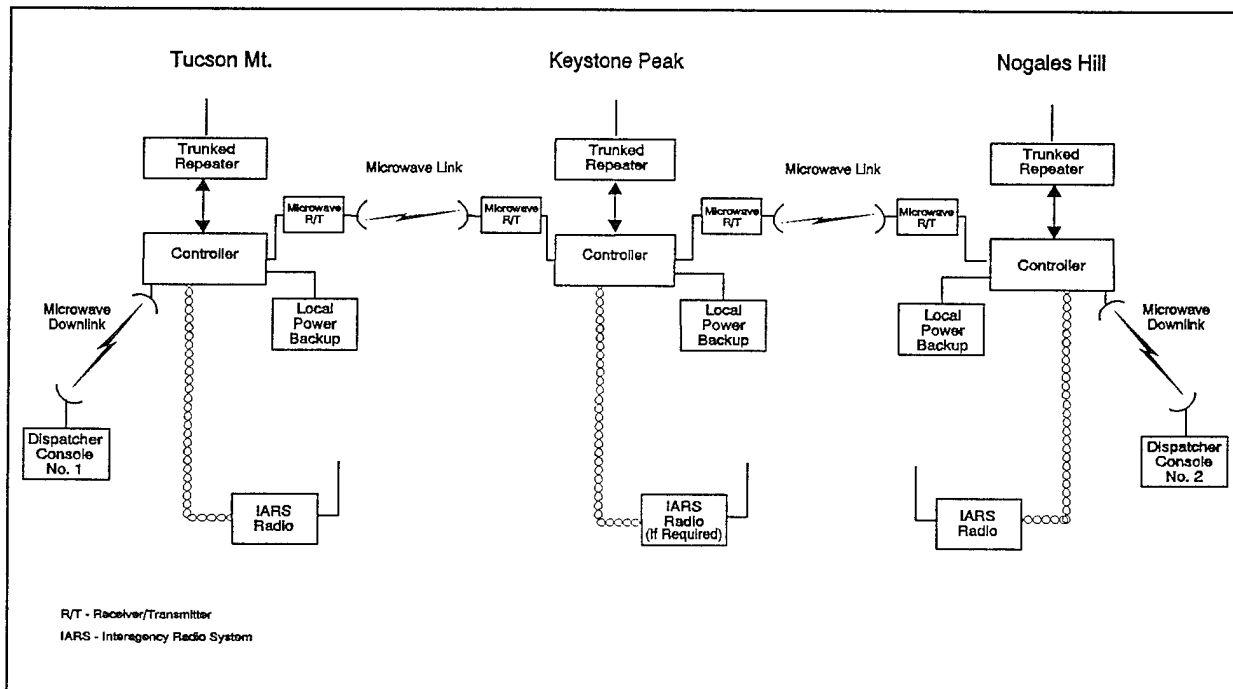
Tucson Mt.

Keystone Peak

Nogales Hill

Trunked Repeater

Microwave Link

Trunked Repeater

Microwave Link

Trunked Repeater

Microwave R/T

Microwave R/T

Microwave R/T

Microwave R/T

Controller

Controller

Controller

Microwave Downlink

Local Power Backup

Local Power Backup

Local Power Backup

Microwave Downlink

Dispatcher Console No. 1

Dispatcher Console No. 2

IARS Radio

IARS Radio (If Required)

IARS Radio

R/T - Receiver/Transmitter

IARS - Interagency Radio System